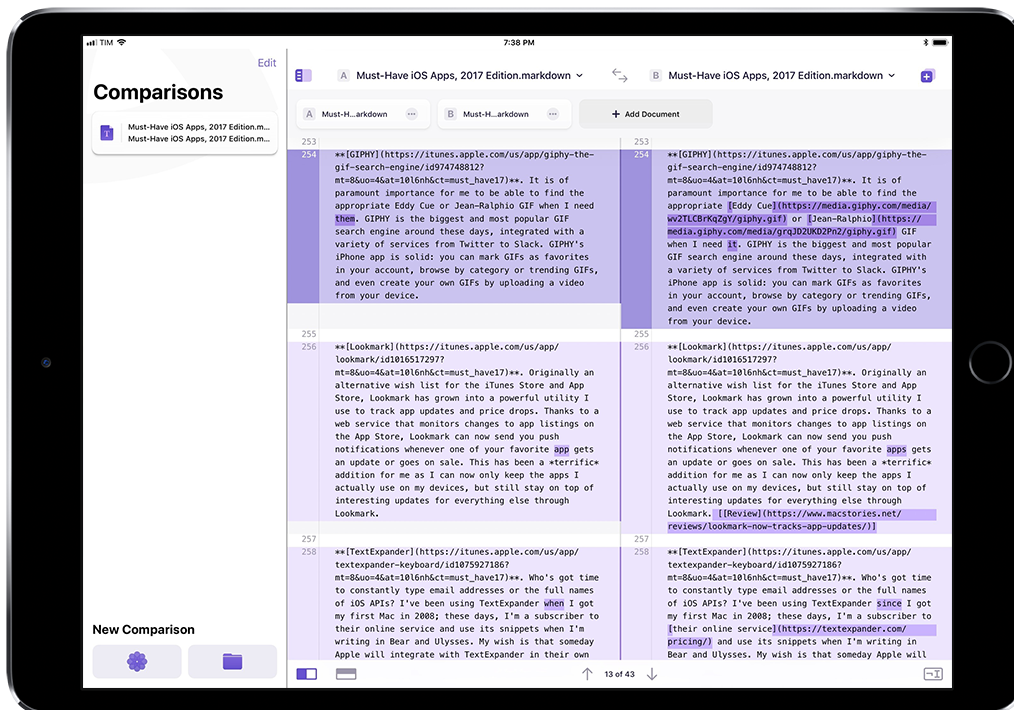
TIM 7:38 PM

Edit

Comparisons

Must-Have iOS Apps, 2017 Edition.m...
Must-Have iOS Apps, 2017 Edition.m...

New Comparison

A Must-Have iOS Apps, 2017 Edition.markdown
B Must-Have iOS Apps, 2017 Edition.markdown

A Must-H...arkdown
B Must-H...arkdown
+ Add Document

253
254 **[GIPHY](https://itunes.apple.com/us/app/giphy-the-gif-search-engine/id974748812?mt=8&uo=4&at=10l6nh&ct=must_have17)**. It is of paramount importance for me to be able to find the appropriate Eddy Cue or Jean-Ralphio GIF when I need them. GIPHY is the biggest and most popular GIF search engine around these days, integrated with a variety of services from Twitter to Slack. GIPHY's iPhone app is solid: you can mark GIFs as favorites in your account, browse by category or trending GIFs, and even create your own GIFs by uploading a video from your device.
255
256 **[Lookmark](https://itunes.apple.com/us/app/lookmark/id1016517297?mt=8&uo=4&at=10l6nh&ct=must_have17)**. Originally an alternative wish list for the iTunes Store and App Store, Lookmark has grown into a powerful utility I use to track app updates and price drops. Thanks to a web service that monitors changes to app listings on the App Store, Lookmark can now send you push notifications whenever one of your favorite app gets an update or goes on sale. This has been a *terrific* addition for me as I can now only keep the apps I actually use on my devices, but still stay on top of interesting updates for everything else through Lookmark.
257
258 **[TextExpander](https://itunes.apple.com/us/app/textexpander-keyboard/id1075927186?mt=8&uo=4&at=10l6nh&ct=must_have17)**. Who's got time to constantly type email addresses or the full names of iOS APIs? I've been using TextExpander when I got my first Mac in 2008; these days, I'm a subscriber to their online service and use its snippets when I'm writing in Bear and Ulysses. My wish is that someday Apple will integrate with TextExpander in their own

253
254 **[GIPHY](https://itunes.apple.com/us/app/giphy-the-gif-search-engine/id974748812?mt=8&uo=4&at=10l6nh&ct=must_have17)**. It is of paramount importance for me to be able to find the appropriate [Eddy Cue](https://media.giphy.com/media/wv2TLCBrKqZgY/giphy.gif) or [Jean-Ralphio](https://media.giphy.com/media/grqJD2UKD2Pn2/giphy.gif) GIF when I need it. GIPHY is the biggest and most popular GIF search engine around these days, integrated with a variety of services from Twitter to Slack. GIPHY's iPhone app is solid: you can mark GIFs as favorites in your account, browse by category or trending GIFs, and even create your own GIFs by uploading a video from your device.
255
256 **[Lookmark](https://itunes.apple.com/us/app/lookmark/id1016517297?mt=8&uo=4&at=10l6nh&ct=must_have17)**. Originally an alternative wish list for the iTunes Store and App Store, Lookmark has grown into a powerful utility I use to track app updates and price drops. Thanks to a web service that monitors changes to app listings on the App Store, Lookmark can now send you push notifications whenever one of your favorite apps gets an update or goes on sale. This has been a *terrific* addition for me as I can now only keep the apps I actually use on my devices, but still stay on top of interesting updates for everything else through Lookmark. [[Review](https://www.macstories.net/reviews/lookmark-now-tracks-app-updates/)]
257
258 **[TextExpander](https://itunes.apple.com/us/app/textexpander-keyboard/id1075927186?mt=8&uo=4&at=10l6nh&ct=must_have17)**. Who's got time to constantly type email addresses or the full names of iOS APIs? I've been using TextExpander since I got my first Mac in 2008; these days, I'm a subscriber to [their online service](https://textexpander.com/pricing/) and use its snippets when I'm writing in Bear and Ulysses. My wish is that someday Apple will

13 of 43